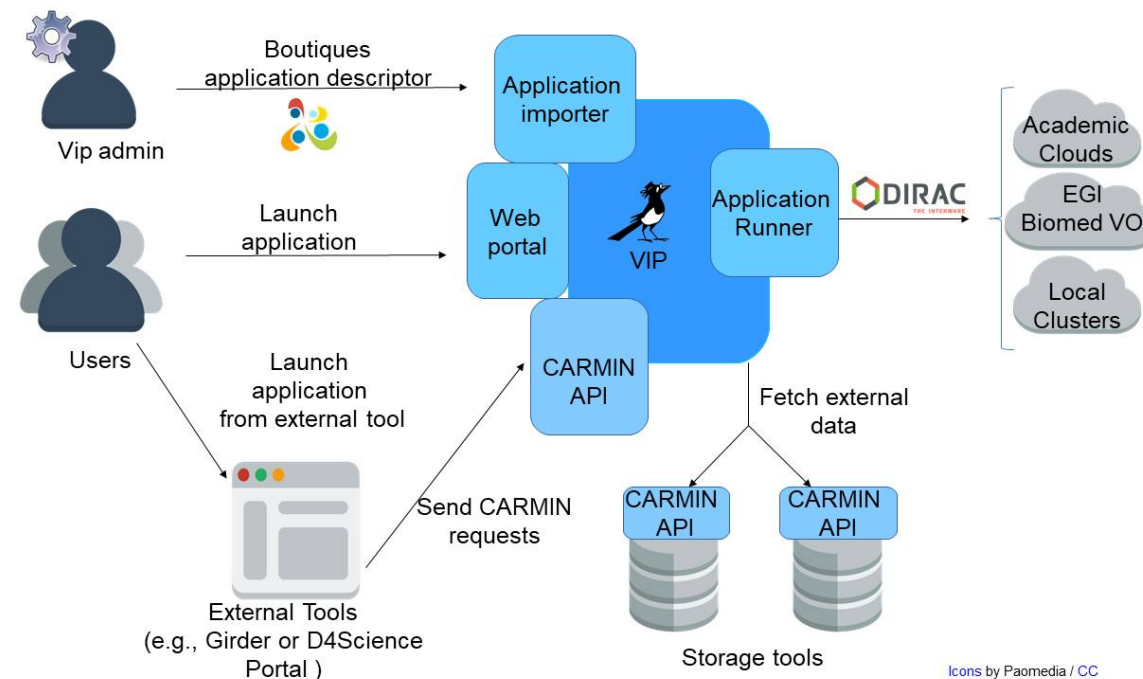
Boutiques application descriptor

Vip admin

Application importer

Web portal

VIP

Application Runner

DIRAC
THE INTERWARE

Academic Clouds

EGI Biomed VO

Local Clusters

Launch application

Users

Launch application from external tool

CARMIN API

Fetch external data

Send CARMIN requests

CARMIN API

CARMIN API

External Tools (e.g., Girder or D4Science Portal )

Storage tools

Icons by Paomedia / CC